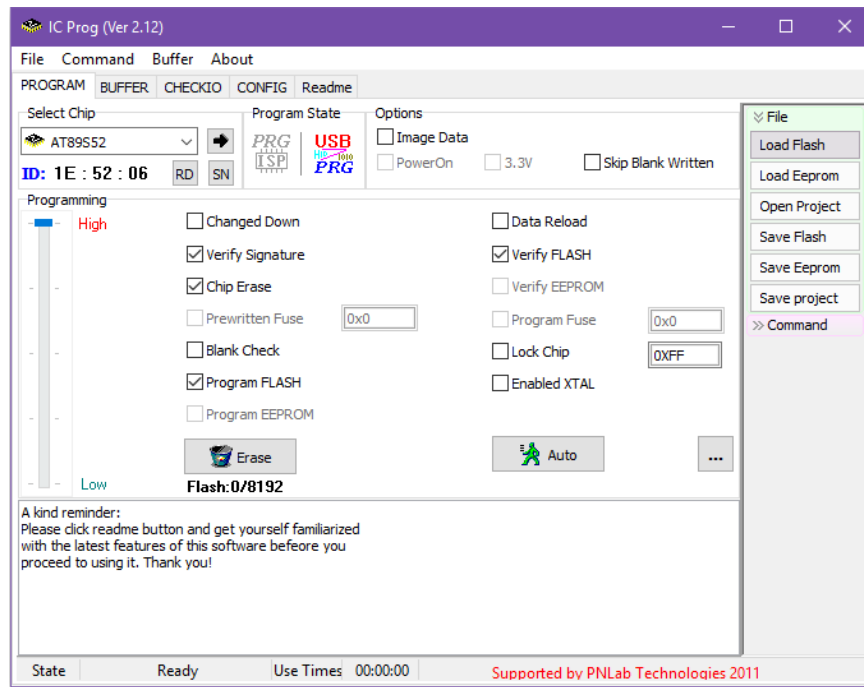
IC Prog (Ver 2.12)

File Command Buffer About

PROGRAM BUFFER CHECKIO CONFIG Readme

Select Chip
AT89S52
ID: 1E : 52 : 06 RD SN

Program State
PRG ISP USB HID PRG

Options
Image Data
PowerOn 3.3V Skip Blank Written

Programming
High
Low

Changed Down
Verify Signature
Chip Erase
Prewritten Fuse 0x0
Blank Check
Program FLASH
Program EEPROM

Data Reload
Verify FLASH
Verify EEPROM
Program Fuse 0x0
Lock Chip 0XFF
Enabled XTAL

Erase
Flash:0/8192
Auto
...

A kind reminder:
Please click readme button and get yourself familiarized with the latest features of this software beefore you proceed to using it. Thank you!

File
Load Flash
Load Eeprom
Open Project
Save Flash
Save Eeprom
Save project
Command

State Ready Use Times 00:00:00 Supported by PNLab Technologies 2011